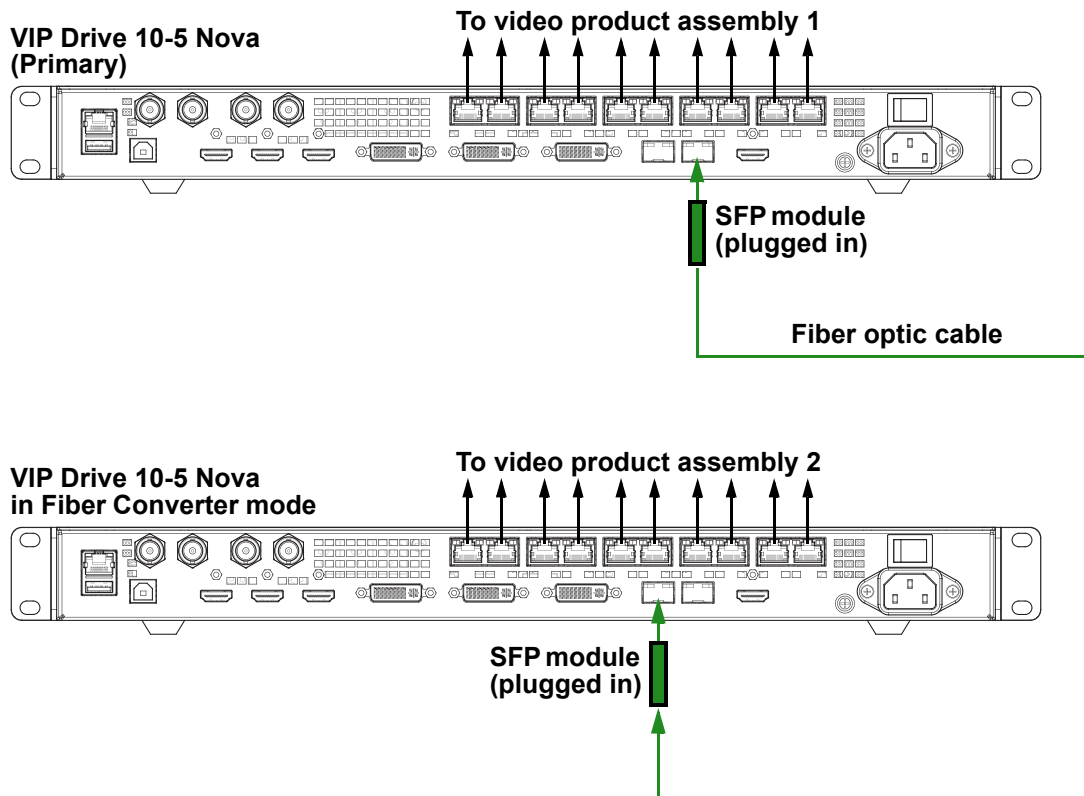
VIP Drive 10-5 Nova
(Primary)

To video product assembly 1

SFP module
(plugged in)

Fiber optic cable

VIP Drive 10-5 Nova
in Fiber Converter mode

To video product assembly 2

SFP module
(plugged in)